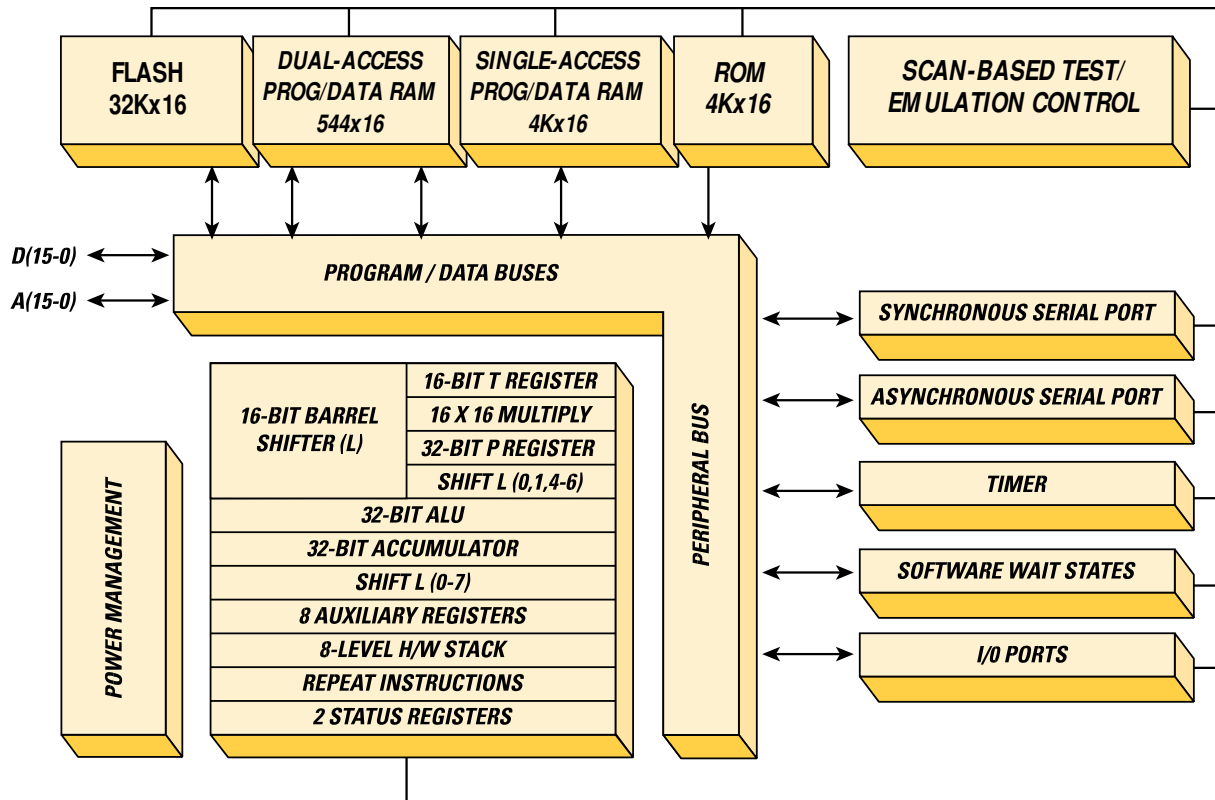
FLASH
32Kx16

DUAL-ACCESS
PROG/DATA RAM
544x16

SINGLE-ACCESS
PROG/DATA RAM
4Kx16

ROM
4Kx16

SCAN-BASED TEST/
EM ULATION CONTROL

D(15-0)

A(15-0)

PROGRAM / DATA BUSES

SYNCHRONOUS SERIAL PORT

ASYNCHRONOUS SERIAL PORT

TIMER

SOFTWARE WAIT STATES

I/0 PORTS

PERIPHERAL BUS

POWER MANAGEMENT

16-BIT BARREL
SHIFTER (L)

16-BIT T REGISTER

16 X 16 MULTIPLY

32-BIT P REGISTER

SHIFT L (0,1,4-6)

32-BIT ALU

32-BIT ACCUMULATOR

SHIFT L (0-7)

8 AUXILIARY REGISTERS

8-LEVEL H/W STACK

REPEAT INSTRUCTIONS

2 STATUS REGISTERS